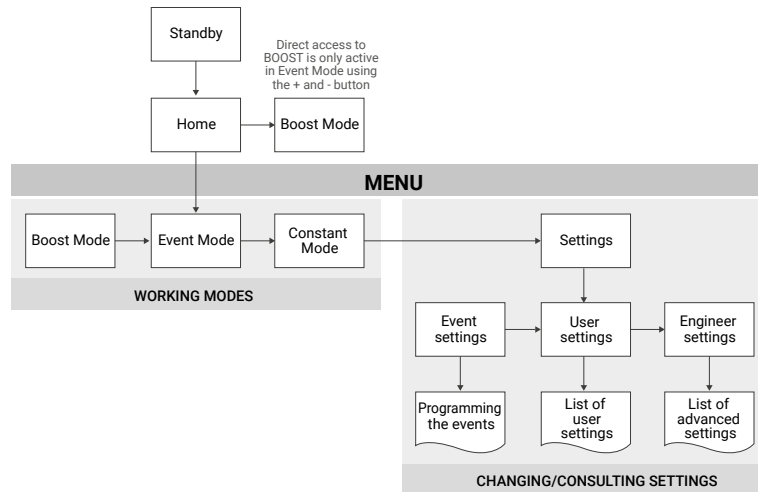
Standby

Direct access to BOOST is only active in Event Mode using the + and - button

Home

Boost Mode

MENU

Boost Mode

Event Mode

Constant Mode

WORKING MODES

Settings

Event settings

User settings

Engineer settings

Programming the events

List of user settings

List of advanced settings

CHANGING/CONSULTING SETTINGS